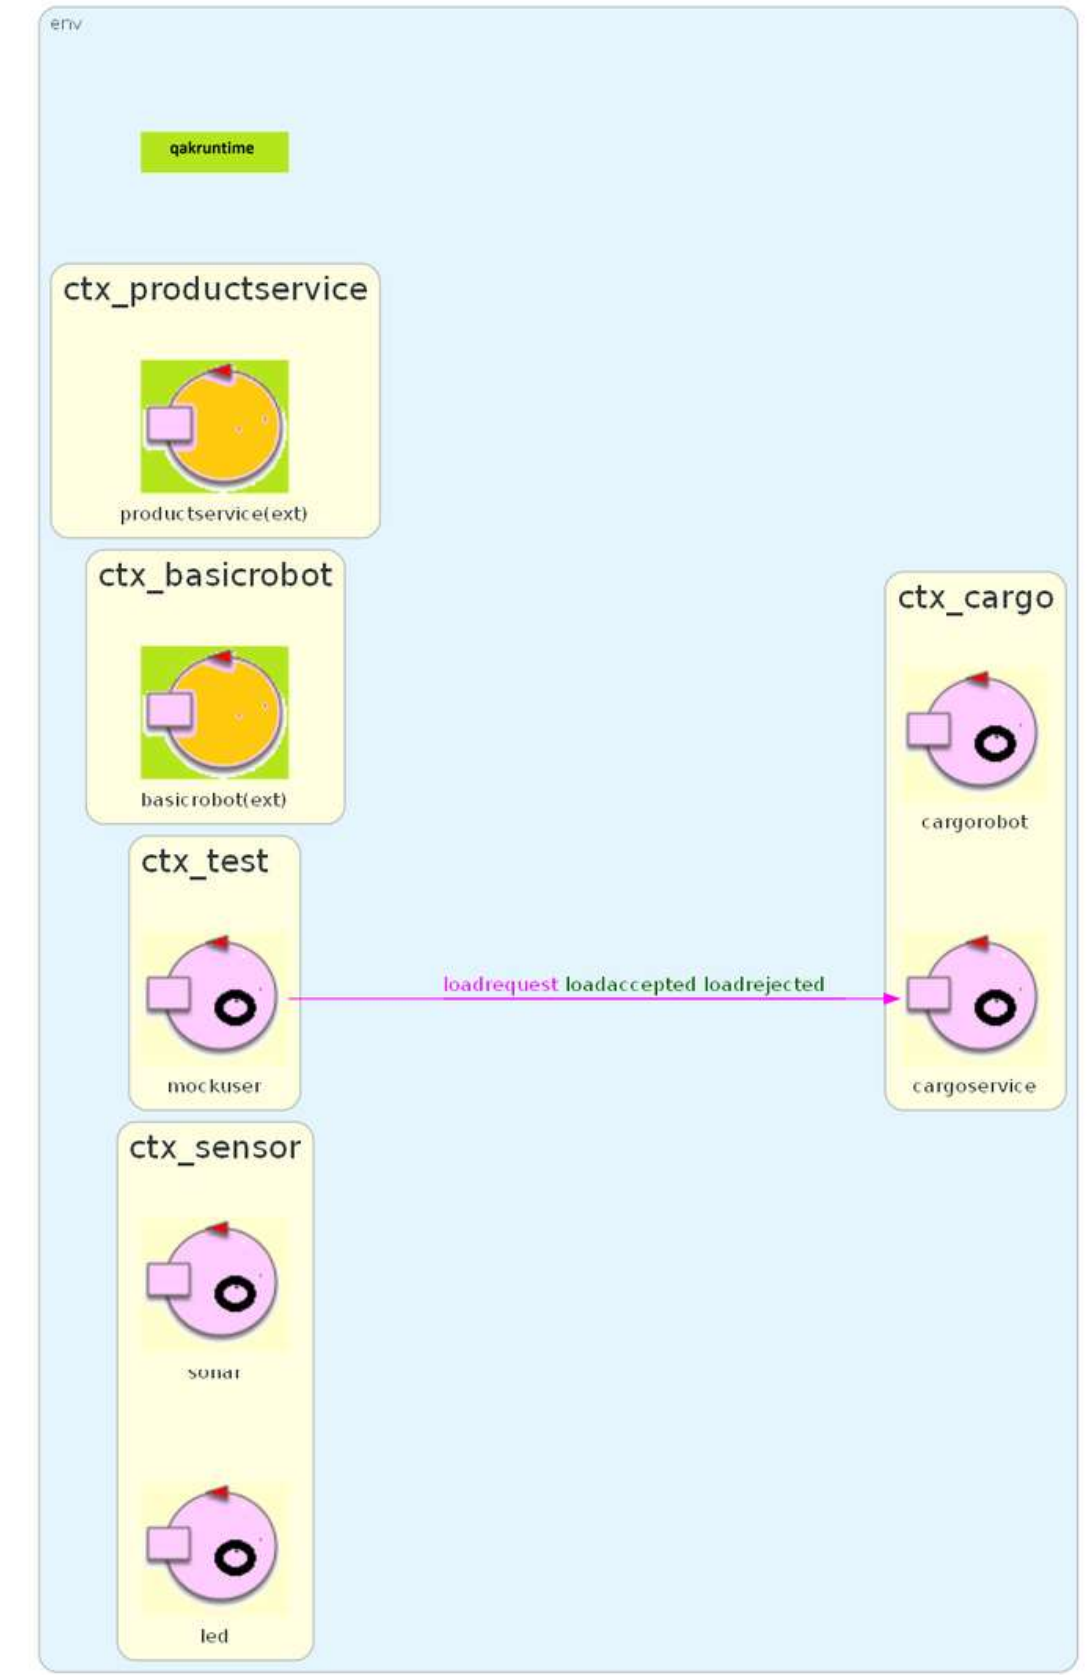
env

qakruntime

ctx_productservice

productservice(ext)

ctx_basicrobot

basicrobot(ext)

ctx_test

mockuser

loadrequest loadaccepted loadrejected

ctx_cargo

cargorobot

cargoservice

ctx_sensor

sonar

led